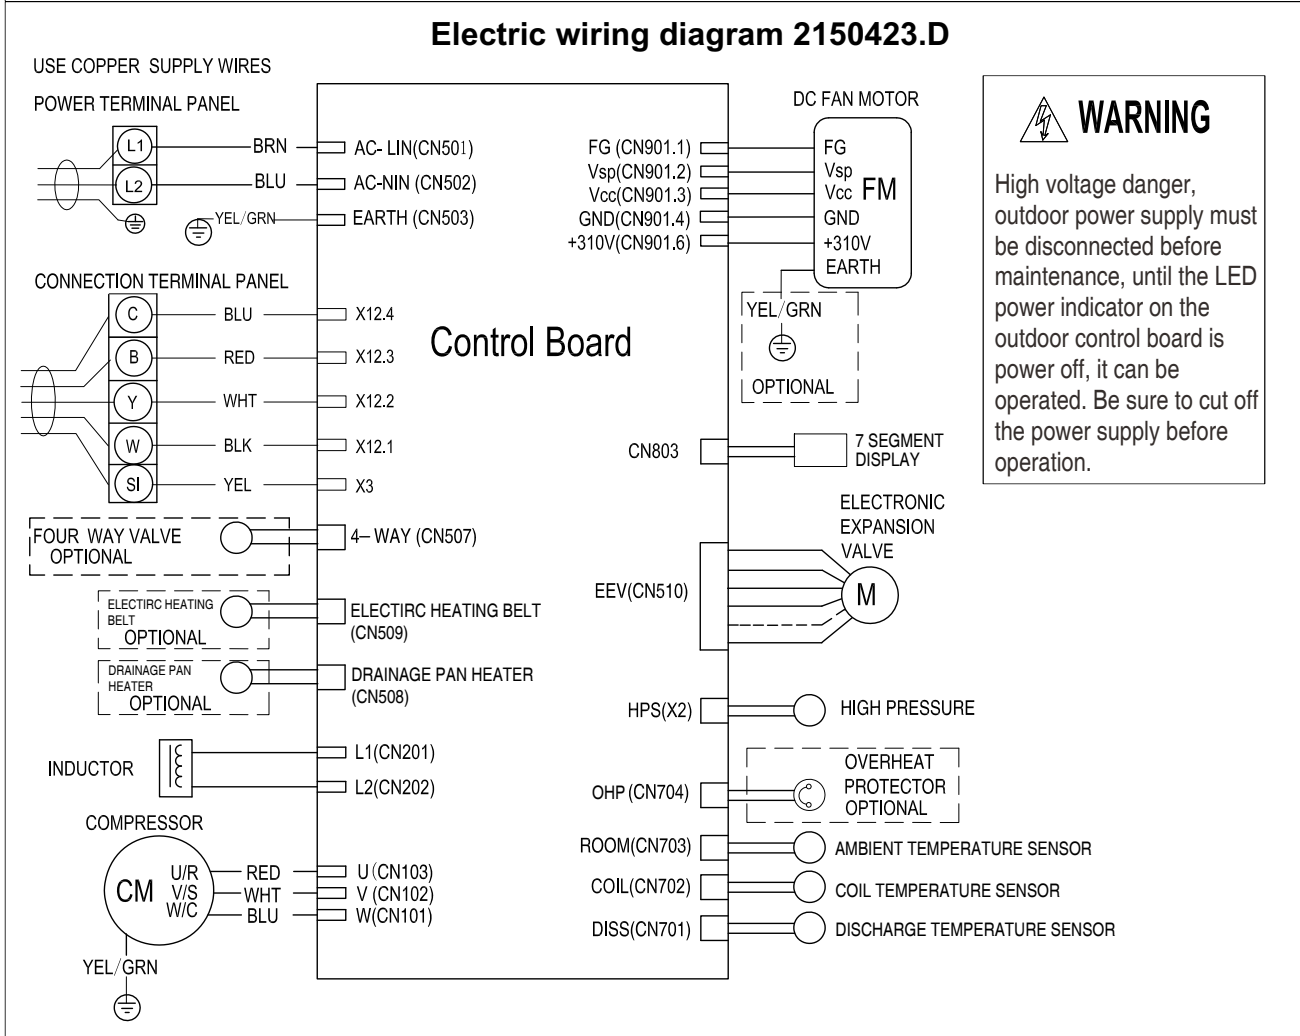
Electric wiring diagram 2150423.D

USE COPPER SUPPLY WIRES

POWER TERMINAL PANEL

L1
L2
BRN
BLU
YEL/GRN
AC- LIN(CN501)
AC-NIN (CN502)
EARTH (CN503)

CONNECTION TERMINAL PANEL

C
B
Y
W
SI
BLU
RED
WHT
BLK
YEL
X12.4
X12.3
X12.2
X12.1
X3

Control Board

FOUR WAY VALVE
OPTIONAL
4– WAY (CN507)

ELECTIRC HEATING BELT
OPTIONAL
ELECTIRC HEATING BELT (CN509)

DRAINAGE PAN HEATER
OPTIONAL
DRAINAGE PAN HEATER (CN508)

INDUCTOR
L1(CN201)
L2(CN202)

COMPRESSOR
CM
U/R
V/S
W/C
RED
WHT
BLU
U (CN103)
V (CN102)
W(CN101)
YEL/GRN

DC FAN MOTOR
FG (CN901.1)
Vsp(CN901.2)
Vcc(CN901.3)
GND(CN901.4)
+310V(CN901.6)
FG
Vsp
Vcc
FM
GND
+310V
EARTH
YEL/GRN
OPTIONAL

WARNING

High voltage danger, outdoor power supply must be disconnected before maintenance, until the LED power indicator on the outdoor control board is power off, it can be operated. Be sure to cut off the power supply before operation.

CN803
7 SEGMENT DISPLAY

ELECTRONIC EXPANSION VALVE
EEV(CN510)
M

HPS(X2)
HIGH PRESSURE

OHP (CN704)
OVERHEAT PROTECTOR OPTIONAL

ROOM(CN703)
AMBIENT TEMPERATURE SENSOR
COIL(CN702)
COIL TEMPERATURE SENSOR
DISS(CN701)
DISCHARGE TEMPERATURE SENSOR